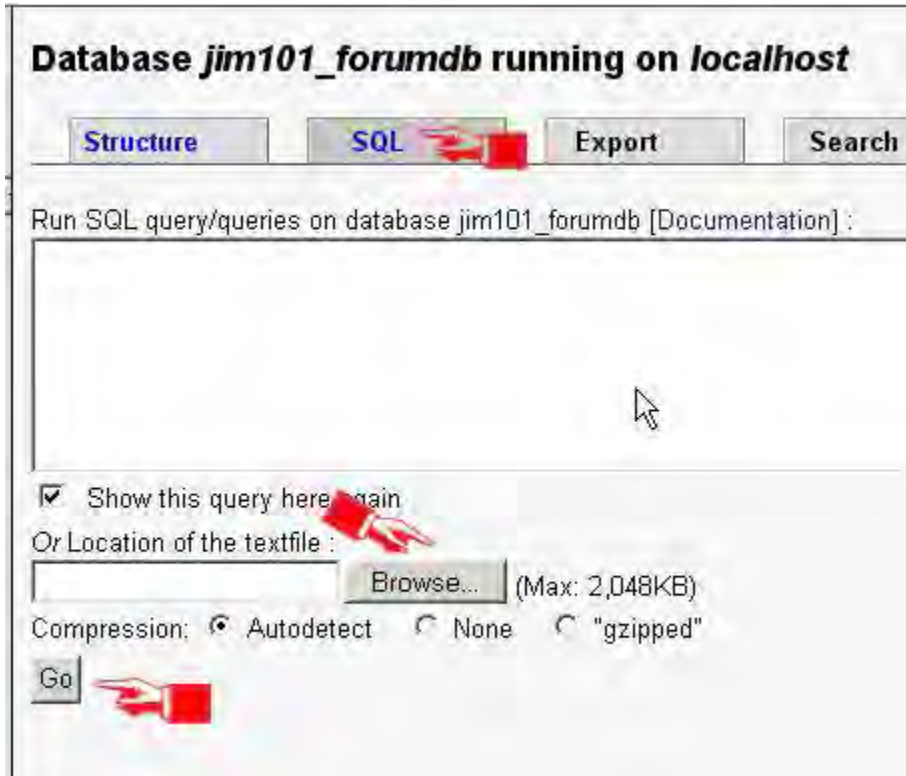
Database *jim101_forumdb* running on *localhost*

Structure | SQL | Export | Search

Run SQL query/queries on database jim101_forumdb [Documentation] :

☑ Show this query here again

*Or* Location of the textfile :

Browse... (Max: 2,048KB)

Compression: ◉ Autodetect ○ None ○ "gzipped"

Go